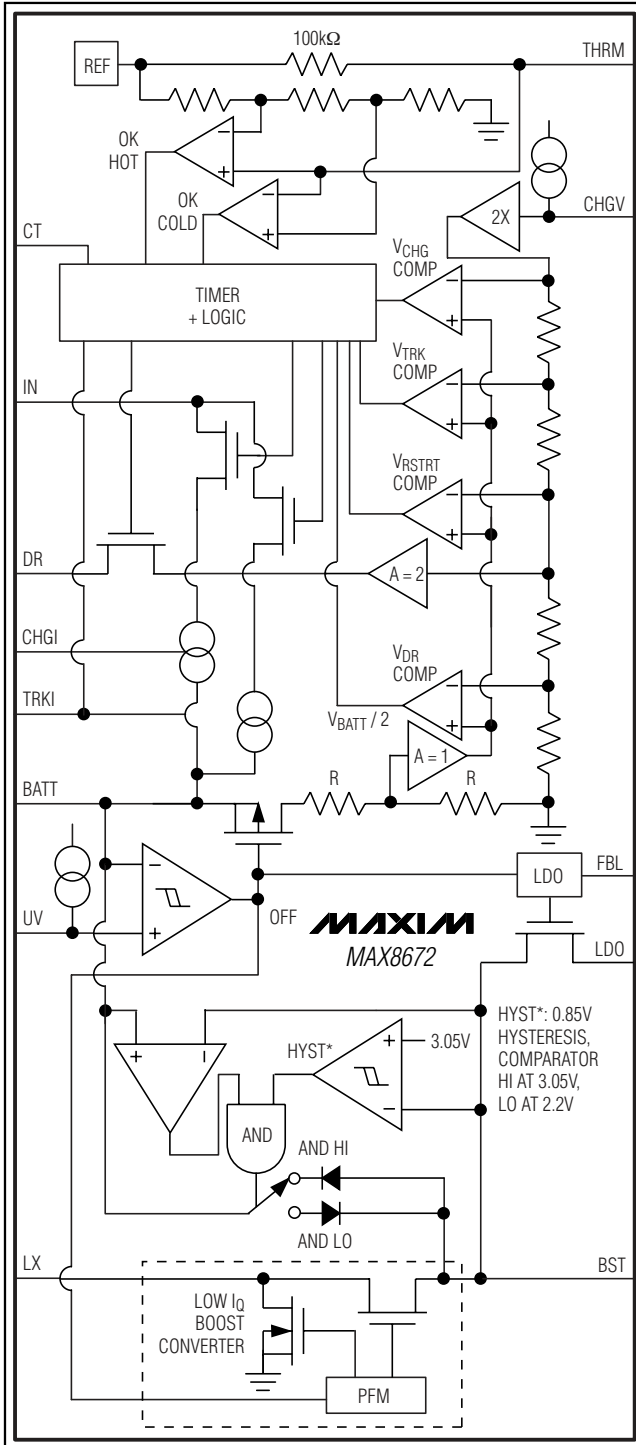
REF
100kΩ
THRM
OK
HOT
OK
COLD
CHGV
2X
CT
$V_{CHG}$
COMP
TIMER
+ LOGIC
$V_{TRK}$
COMP
IN
$V_{RSTRT}$
COMP
DR
A = 2
CHGI
$V_{DR}$
COMP
TRKI
$V_{BATT}$ / 2
A = 1
BATT
R
R
FBL
LDO
UV
OFF
MAXIM
MAX8672
LDO
HYST*: 0.85V HYSTERESIS, COMPARATOR HI AT 3.05V, LO AT 2.2V
HYST*
3.05V
AND
AND HI
AND LO
LX
BST
LOW $I_Q$
BOOST
CONVERTER
PFM